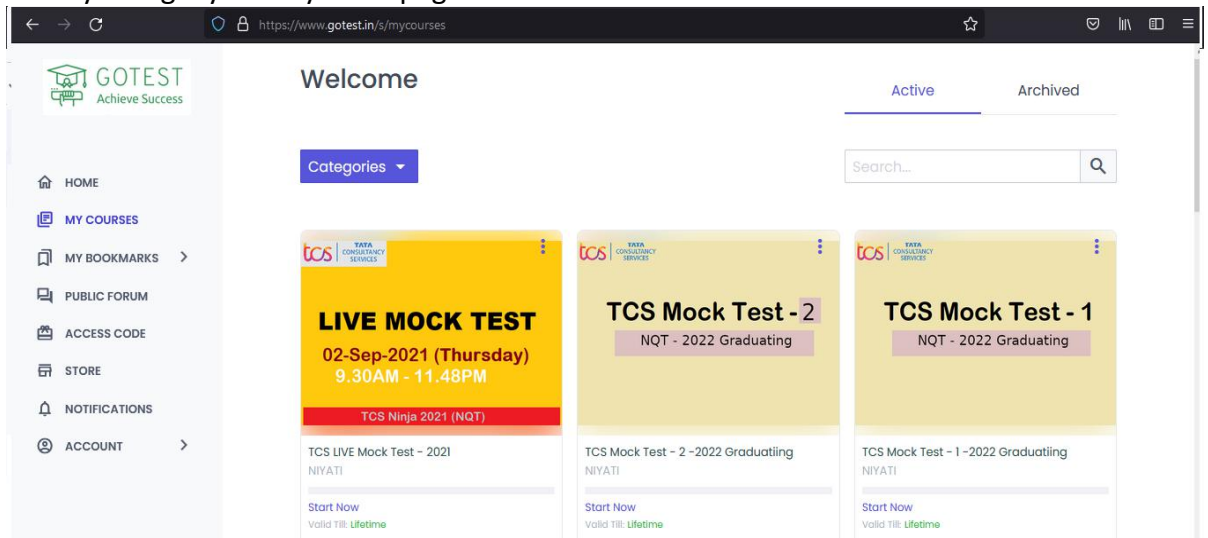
https://www.gotest.in/s/mycourses

GOTEST
Achieve Success

HOME
MY COURSES
MY BOOKMARKS
PUBLIC FORUM
ACCESS CODE
STORE
NOTIFICATIONS
ACCOUNT

Welcome

Active
Archived

Categories

Search...

tcs | TATA CONSULTANCY SERVICES
LIVE MOCK TEST
02-Sep-2021 (Thursday)
9.30AM - 11.48PM
TCS Ninja 2021 (NQT)
TCS LIVE Mock Test - 2021
NIYATI
Start Now
Valid Till: Lifetime

tcs | TATA CONSULTANCY SERVICES
TCS Mock Test - 2
NQT - 2022 Graduating
TCS Mock Test - 2 -2022 Graduatiing
NIYATI
Start Now
Valid Till: Lifetime

tcs | TATA CONSULTANCY SERVICES
TCS Mock Test - 1
NQT - 2022 Graduating
TCS Mock Test - 1 -2022 Graduatiing
NIYATI
Start Now
Valid Till: Lifetime